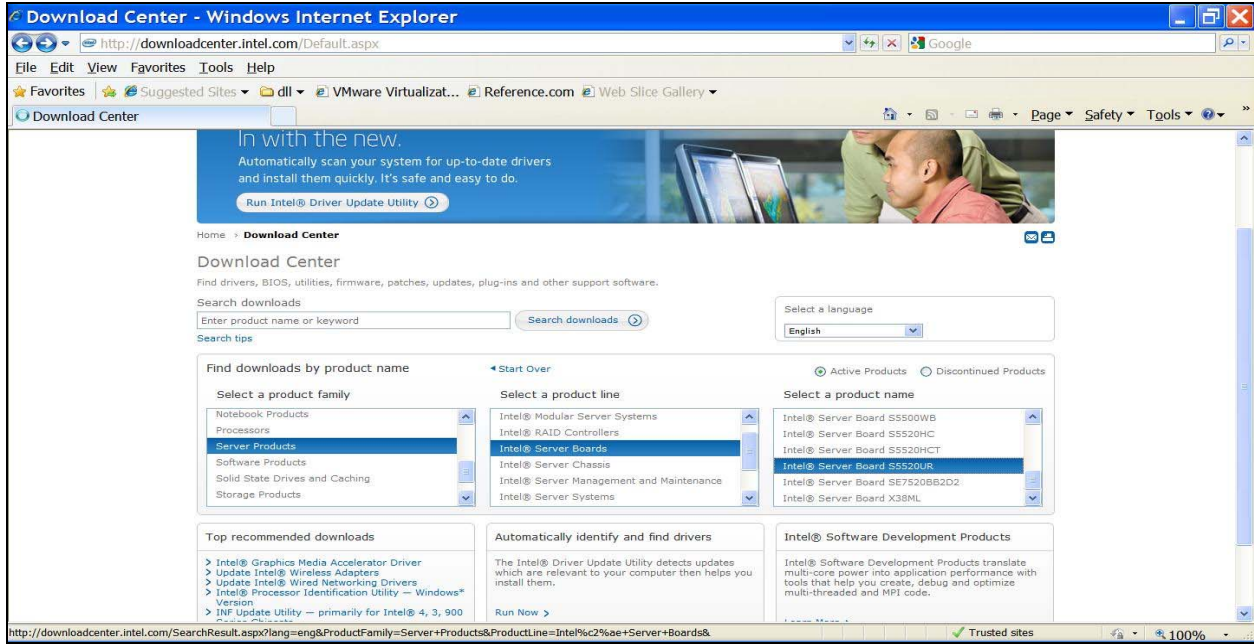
Download Center - Windows Internet Explorer

http://downloadcenter.intel.com/Default.aspx

Google

File Edit View Favorites Tools Help

Favorites | Suggested Sites ▾ dll ▾ VMware Virtualizat... Reference.com Web Slice Gallery ▾

Download Center

Page ▾ Safety ▾ Tools ▾

In with the new.

Automatically scan your system for up-to-date drivers and install them quickly. It's safe and easy to do.

Run Intel® Driver Update Utility

Home › Download Center

Download Center

Find drivers, BIOS, utilities, firmware, patches, updates, plug-ins and other support software.

Search downloads

Enter product name or keyword

Search downloads

Search tips

Select a language

English

Find downloads by product name

◂Start Over

Active Products Discontinued Products

Select a product family

Notebook Products
Processors
Server Products
Software Products
Solid State Drives and Caching
Storage Products

Select a product line

Intel® Modular Server Systems
Intel® RAID Controllers
Intel® Server Boards
Intel® Server Chassis
Intel® Server Management and Maintenance
Intel® Server Systems

Select a product name

Intel® Server Board S5500WB
Intel® Server Board S5520HC
Intel® Server Board S5520HCT
Intel® Server Board S5520UR
Intel® Server Board SE7520BB2D2
Intel® Server Board X38ML

Top recommended downloads

> Intel® Graphics Media Accelerator Driver
> Update Intel® Wireless Adapters
> Update Intel® Wired Networking Drivers
> Intel® Processor Identification Utility — Windows* Version
> INF Update Utility — primarily for Intel® 4, 3, 900 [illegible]

Automatically identify and find drivers

The Intel® Driver Update Utility detects updates which are relevant to your computer then helps you install them.

Run Now >

Intel® Software Development Products

Intel® Software Development Products translate multi-core power into application performance with tools that help you create, debug and optimize multi-threaded and MPI code.

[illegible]

http://downloadcenter.intel.com/SearchResult.aspx?lang=eng&ProductFamily=Server+Products&ProductLine=Intel%c2%ae+Server+Boards&

Trusted sites

100%